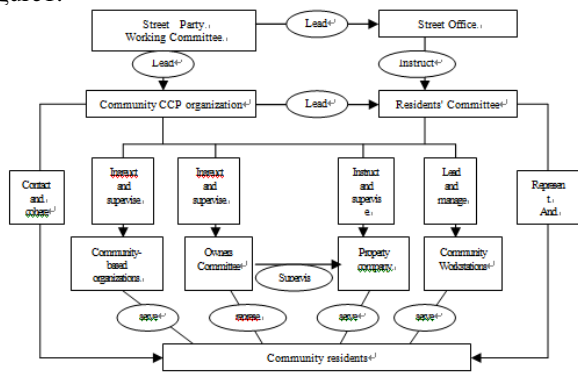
Street Party Working Committee

Lead

Street Office

Lead

Instruct

Community CCP organization

Lead

Residents' Committee

Contact and cohere

Instruct and supervise

Instruct and supervise

Instruct and supervise

Lead and manage

Represent And

Community-based organizations

Owners Committee

Supervis

Property company

Community Workstations

serve

represe

serve

serve

Community residents